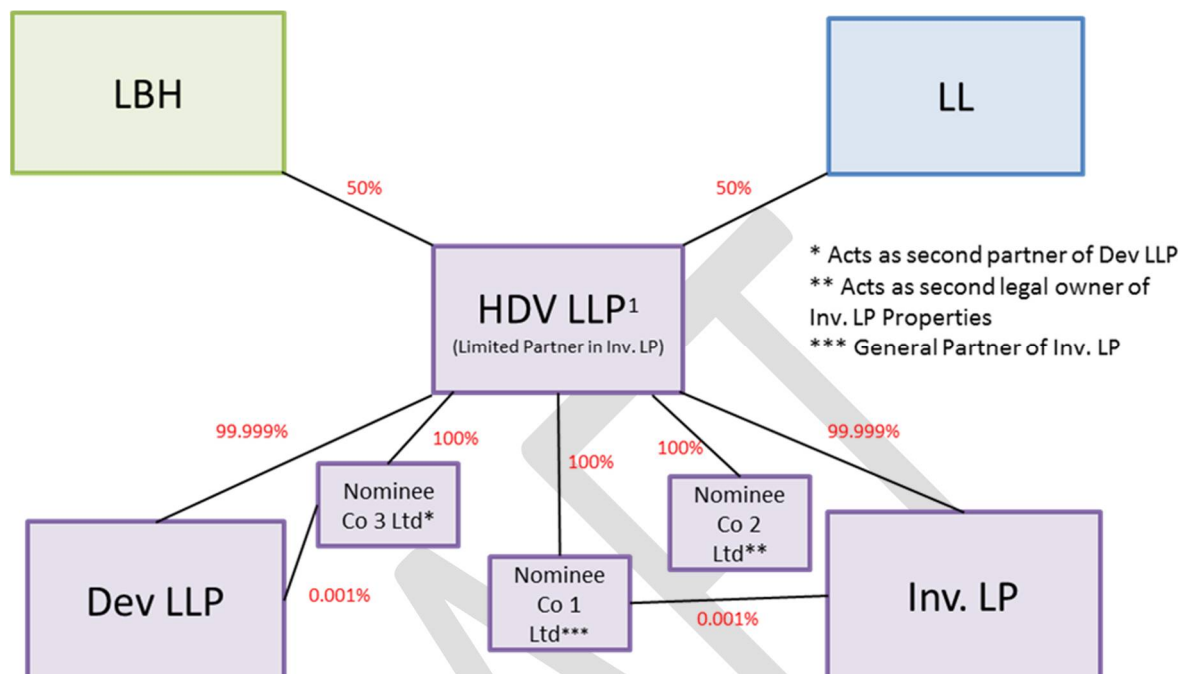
LBH

LL

50%

50%

HDV LLP$^1$
(Limited Partner in Inv. LP)

* Acts as second partner of Dev LLP
** Acts as second legal owner of Inv. LP Properties
*** General Partner of Inv. LP

99.999%

100%

100%

100%

99.999%

Nominee Co 3 Ltd*

Nominee Co 2 Ltd**

Dev LLP

0.001%

Nominee Co 1 Ltd***

0.001%

Inv. LP